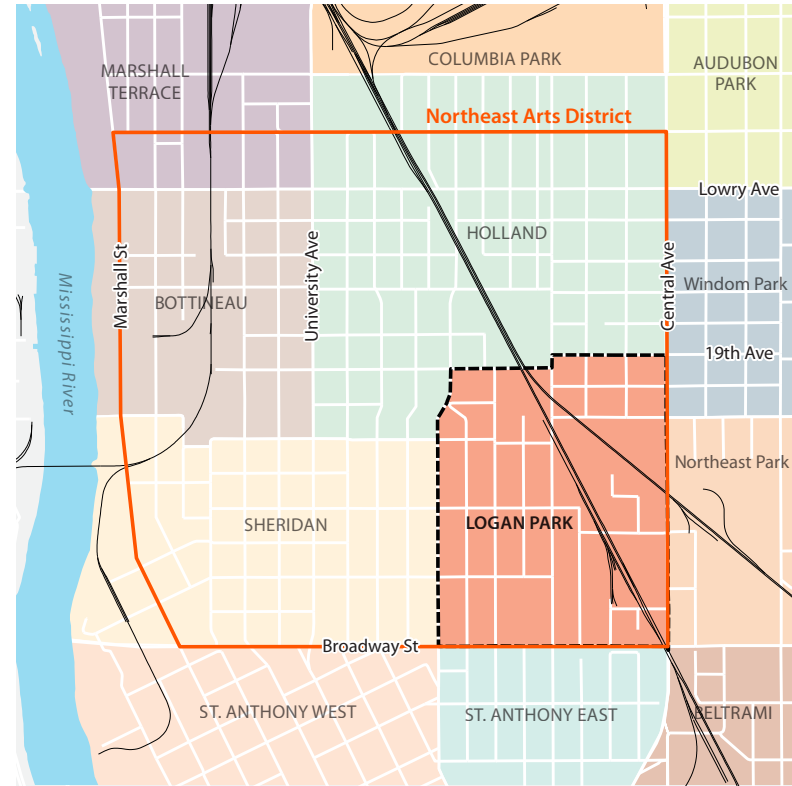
MARSHALL TERRACE

COLUMBIA PARK

AUDUBON PARK

Northeast Arts District

Lowry Ave

HOLLAND

Marshall St

University Ave

Central Ave

Windom Park

Mississippi River

BOTTINEAU

19th Ave

Northeast Park

SHERIDAN

LOGAN PARK

Broadway St

ST. ANTHONY WEST

ST. ANTHONY EAST

BELTRAMI